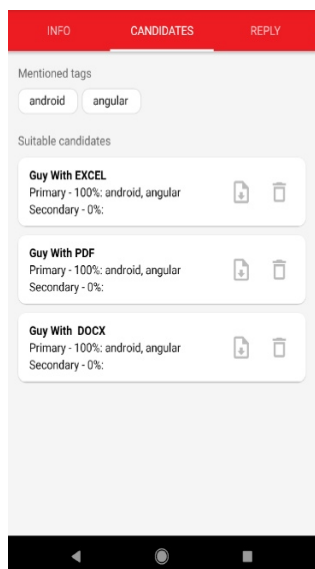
INFO CANDIDATES REPLY

Mentioned tags

android angular

Suitable candidates

Guy With EXCEL
Primary - 100%: android, angular
Secondary - 0%:

Guy With PDF
Primary - 100%: android, angular
Secondary - 0%:

Guy With DOCX
Primary - 100%: android, angular
Secondary - 0%: